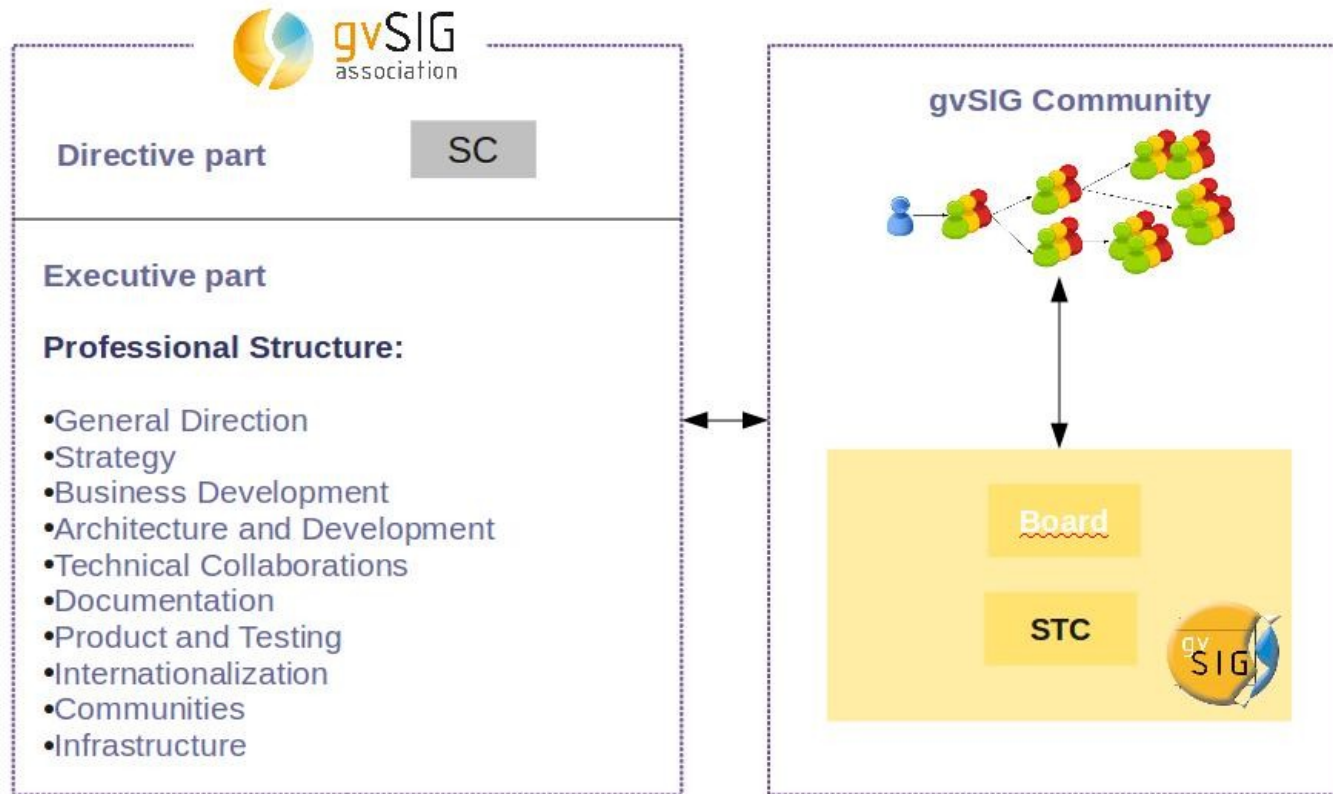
gvSIG association

Directive part

SC

Executive part

Professional Structure:

•General Direction
•Strategy
•Business Development
•Architecture and Development
•Technical Collaborations
•Documentation
•Product and Testing
•Internationalization
•Communities
•Infrastructure

gvSIG Community

Board

STC

gvSIG